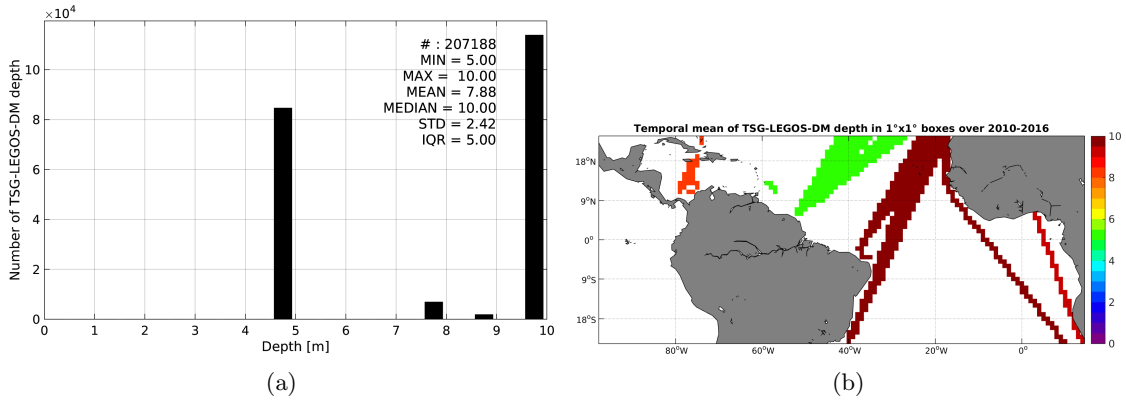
$\times10^4$

# : 207188
MIN = 5.00
MAX = 10.00
MEAN = 7.88
MEDIAN = 10.00
STD = 2.42
IQR = 5.00

Number of TSG-LEGOS-DM depth

10
8
6
4
2
0

0 1 2 3 4 5 6 7 8 9 10
Depth [m]

(a)

Temporal mean of TSG-LEGOS-DM depth in 1°x1° boxes over 2010-2016

18°N
9°N
0°
9°S
18°S

80°W 60°W 40°W 20°W 0°

10
8
6
4
2
0

(b)